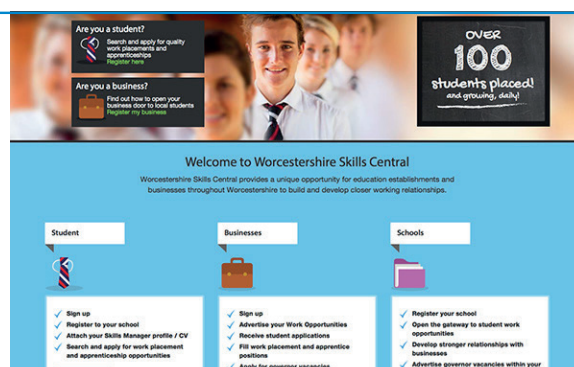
Are you a student?
Search and apply for quality work placements and apprenticeships
Register here

Are you a business?
Find out how to open your business door to local students
Register my business

OVER 100 students placed! and growing, daily!

Welcome to Worcestershire Skills Central

Worcestershire Skills Central provides a unique opportunity for education establishments and businesses throughout Worcestershire to build and develop closer working relationships.

Student

Sign up
Register to your school
Attach your Skills Manager profile / CV
Search and apply for work placement and apprenticeship opportunities

Businesses

Sign up
Advertise your Work Opportunities
Receive student applications
Fill work placement and apprentice positions
Apply for governor vacancies

Schools

Register your school
Open the gateway to student work opportunities
Develop stronger relationships with businesses
Advertise governor vacancies within your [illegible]